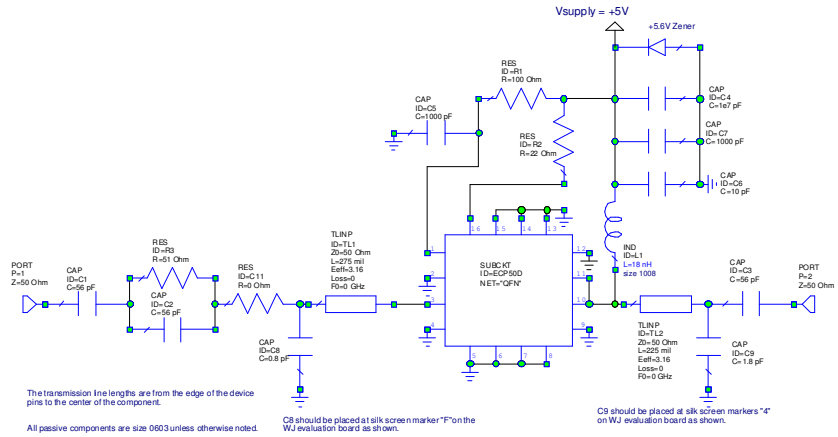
Vsupply = +5V

+5.6V Zener

RES
ID=R1
R=100 Ohm

CAP
ID=C5
C=1000 pF

RES
ID=R2
R=22 Ohm

CAP
ID=C4
C=1e7 pF

CAP
ID=C7
C=1000 pF

CAP
ID=C6
C=10 pF

PORT
P=1
Z=50 Ohm

CAP
ID=C1
C=56 pF

RES
ID=R3
R=51 Ohm

CAP
ID=C2
C=56 pF

RES
ID=C11
R=0 Ohm

TLINP
ID=TL1
Z0=50 Ohm
L=275 mil
Eeff=3.16
Loss=0
F0=0 GHz

CAP
ID=C8
C=0.8 pF

16 15 14 13

1 2 3 4

12 11 10 9

5 6 7 8

SUBCKT
ID=ECP050D
NET="QFN"

IND
ID=L1
L=18 nH
size 1008

CAP
ID=C3
C=56 pF

PORT
P=2
Z=50 Ohm

TLINP
ID=TL2
Z0=50 Ohm
L=225 mil
Eeff=3.16
Loss=0
F0=0 GHz

CAP
ID=C9
C=1.8 pF

The transmission line lengths are from the edge of the device pins to the center of the component.

All passive components are size 0603 unless otherwise noted.

C8 should be placed at silk screen marker "F" on the WJ evaluation board as shown.

C9 should be placed at silk screen markers "4" on WJ evaluation board as shown.